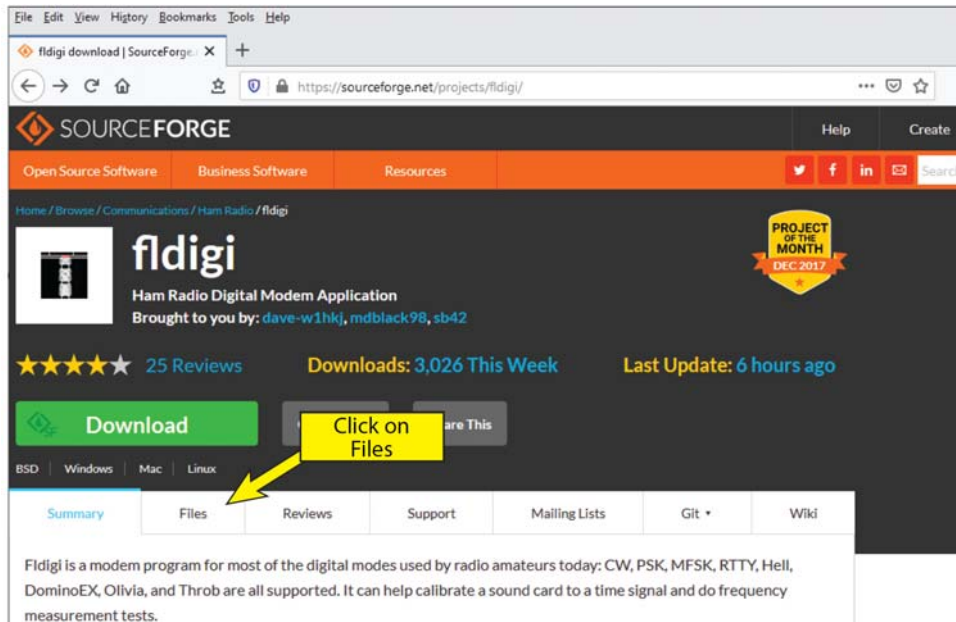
File Edit View History Bookmarks Tools Help

fldigi download | SourceForge.

https://sourceforge.net/projects/fldigi/

SOURCEFORGE

Help

Create

Open Source Software

Business Software

Resources

Searc

Home / Browse / Communications / Ham Radio / fldigi

fldigi

Ham Radio Digital Modem Application

Brought to you by: dave-w1hkj, mdblack98, sb42

PROJECT OF THE MONTH DEC 2017

25 Reviews

Downloads: 3,026 This Week

Last Update: 6 hours ago

Download

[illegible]

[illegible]are This

Click on Files

BSD | Windows | Mac | Linux

Summary

Files

Reviews

Support

Mailing Lists

Git

Wiki

Fldigi is a modem program for most of the digital modes used by radio amateurs today: CW, PSK, MFSK, RTTY, Hell, DominoEX, Olivia, and Throb are all supported. It can help calibrate a sound card to a time signal and do frequency measurement tests.